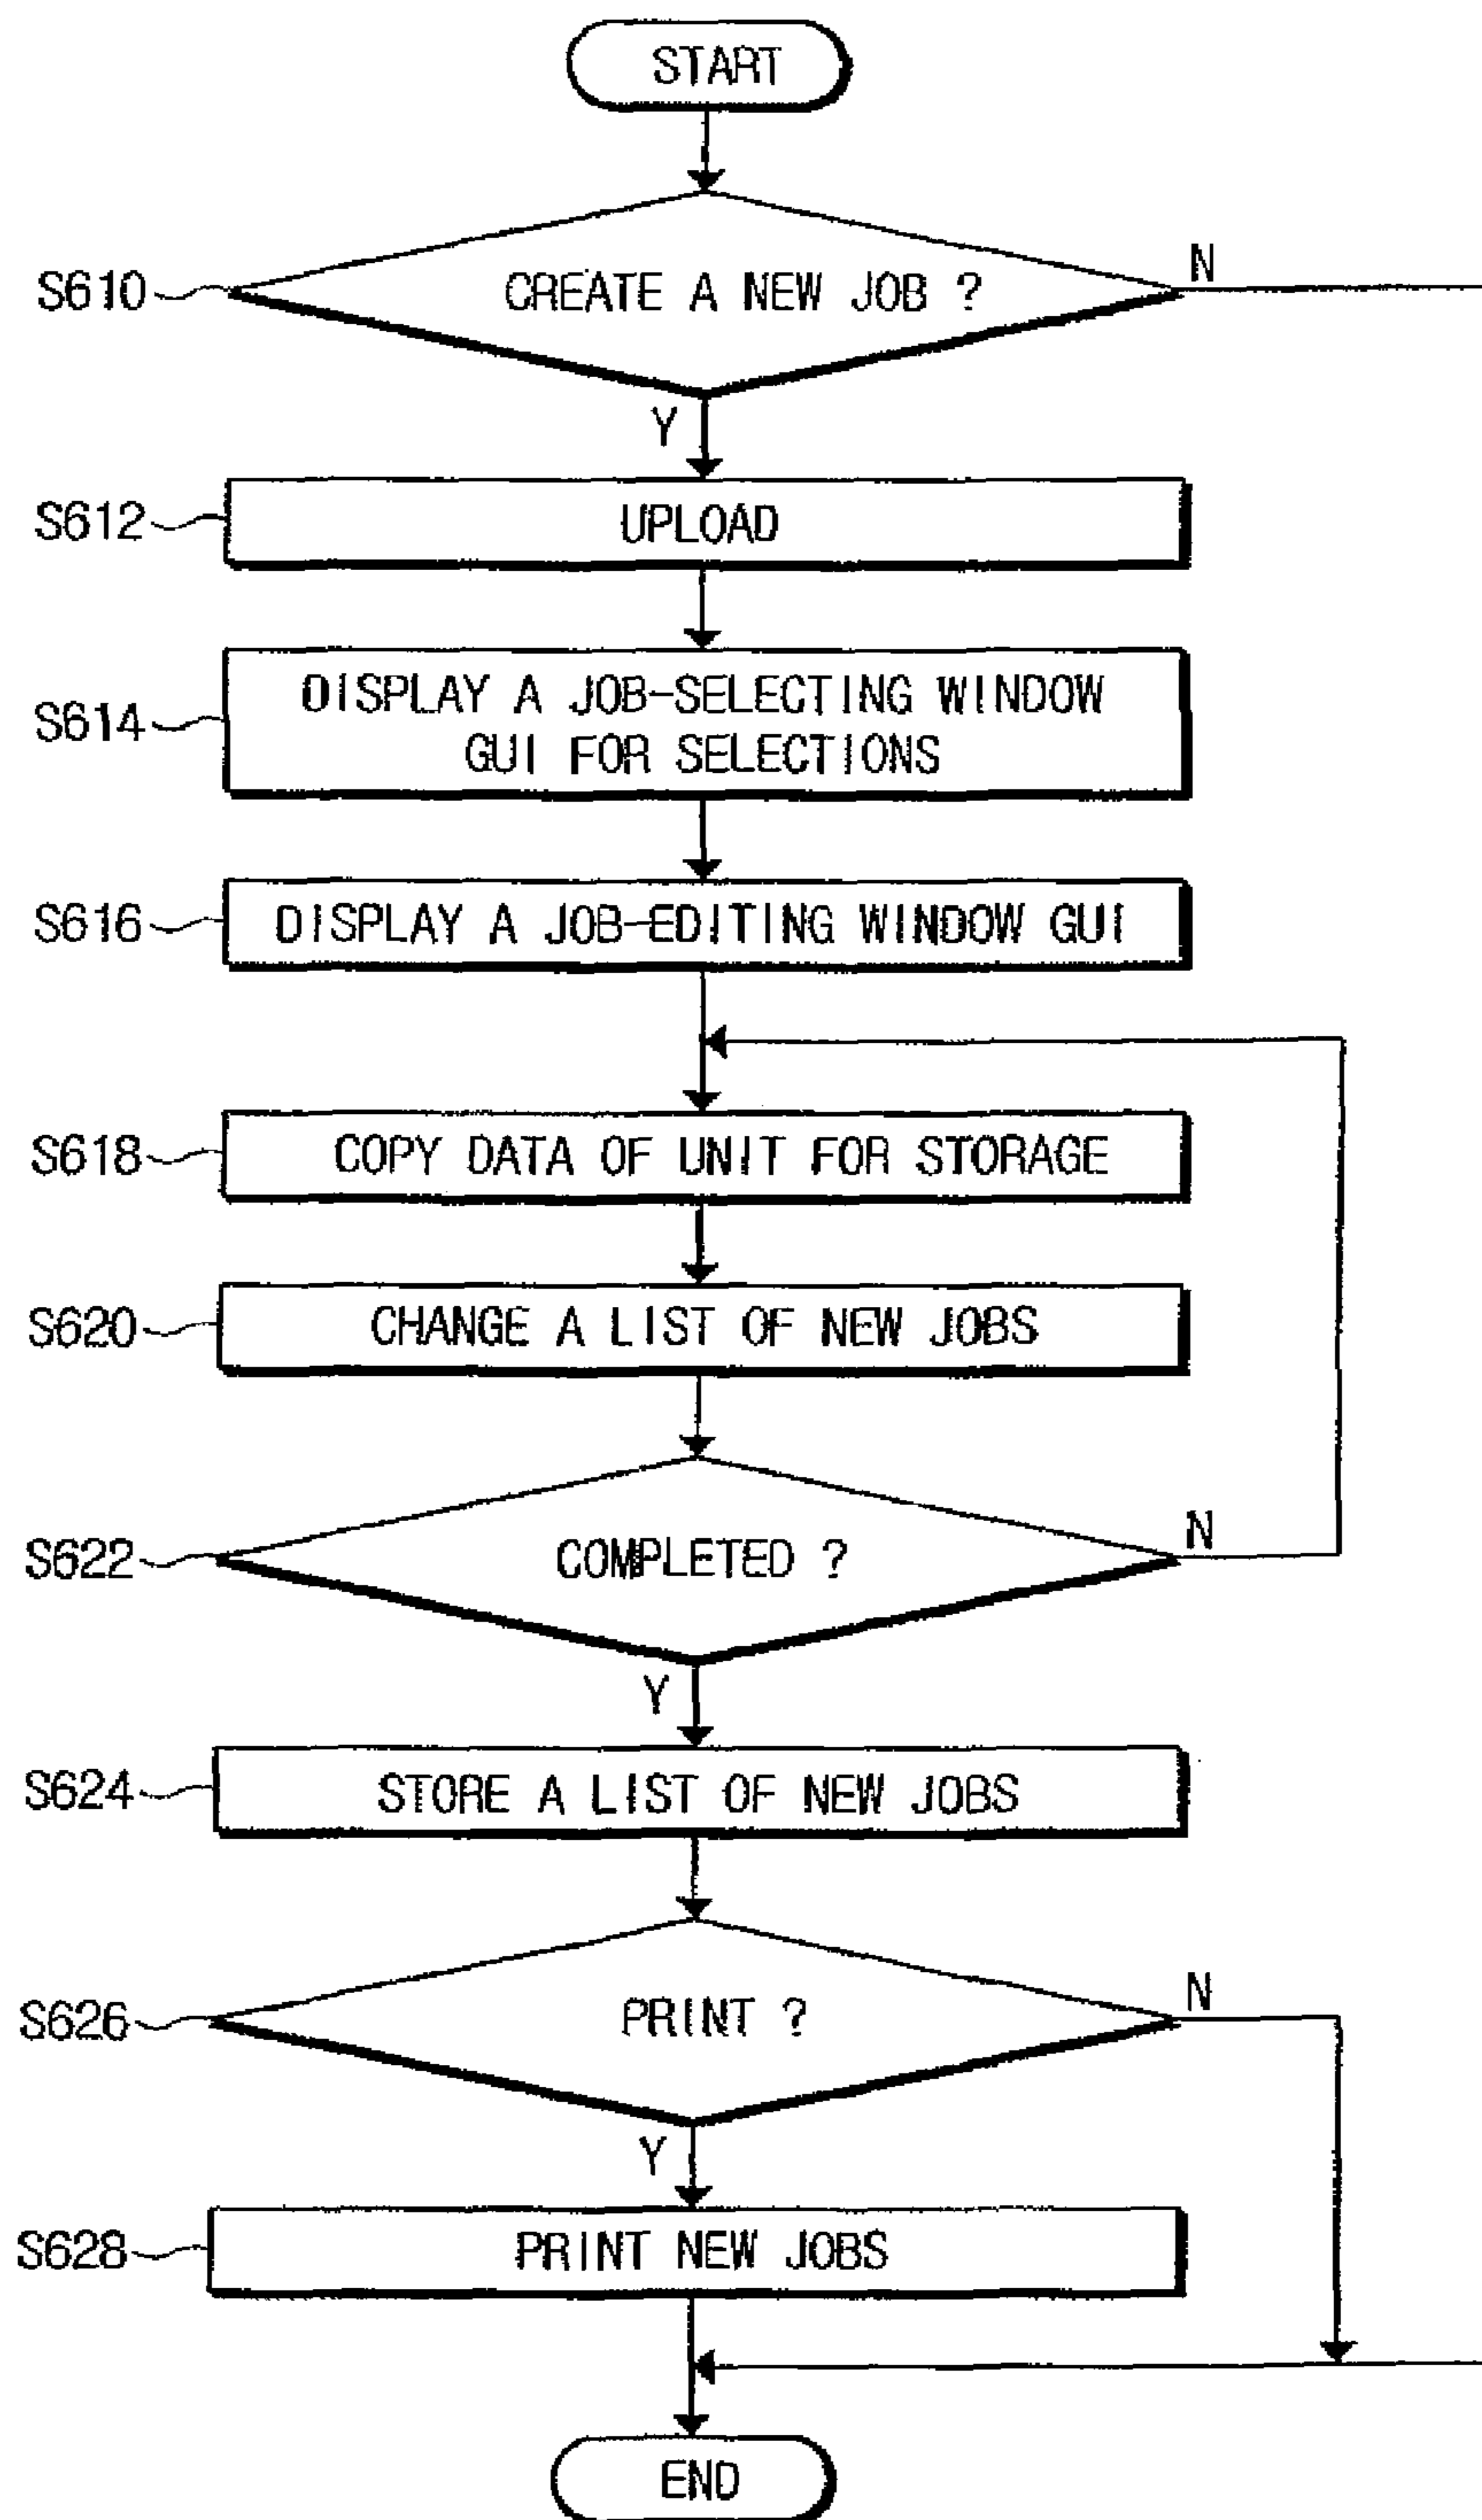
START

S610 CREATE A NEW JOB ?

N

Y

S612 UPLOAD

S614 DISPLAY A JOB-SELECTING WINDOW GUI FOR SELECTIONS

S616 DISPLAY A JOB-EDITING WINDOW GUI

S618 COPY DATA OF UNIT FOR STORAGE

S620 CHANGE A LIST OF NEW JOBS

S622 COMPLETED ?

N

Y

S624 STORE A LIST OF NEW JOBS

S626 PRINT ?

N

Y

S628 PRINT NEW JOBS

END